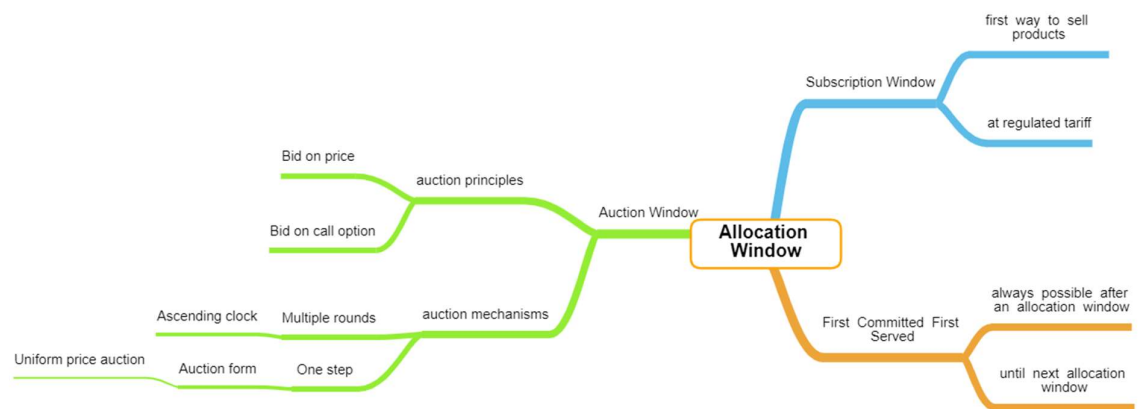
Allocation Window

Subscription Window

first way to sell products

at regulated tariff

First Committed First Served

always possible after an allocation window

until next allocation window

Auction Window

auction principles

Bid on price

Bid on call option

auction mechanisms

Multiple rounds

Ascending clock

One step

Auction form

Uniform price auction